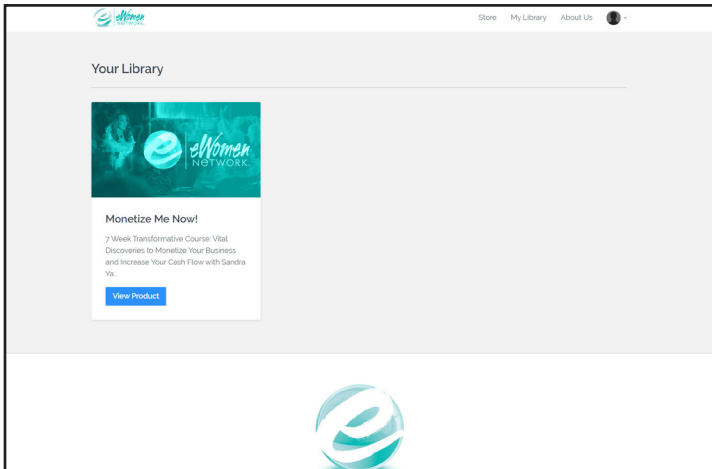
eWomen NETWORK.

Store My Library About Us

Your Library

eWomen NETWORK.

Monetize Me Now!

7 Week Transformative Course: Vital Discoveries to Monetize Your Business and Increase Your Cash Flow with Sandra Ya...

View Product